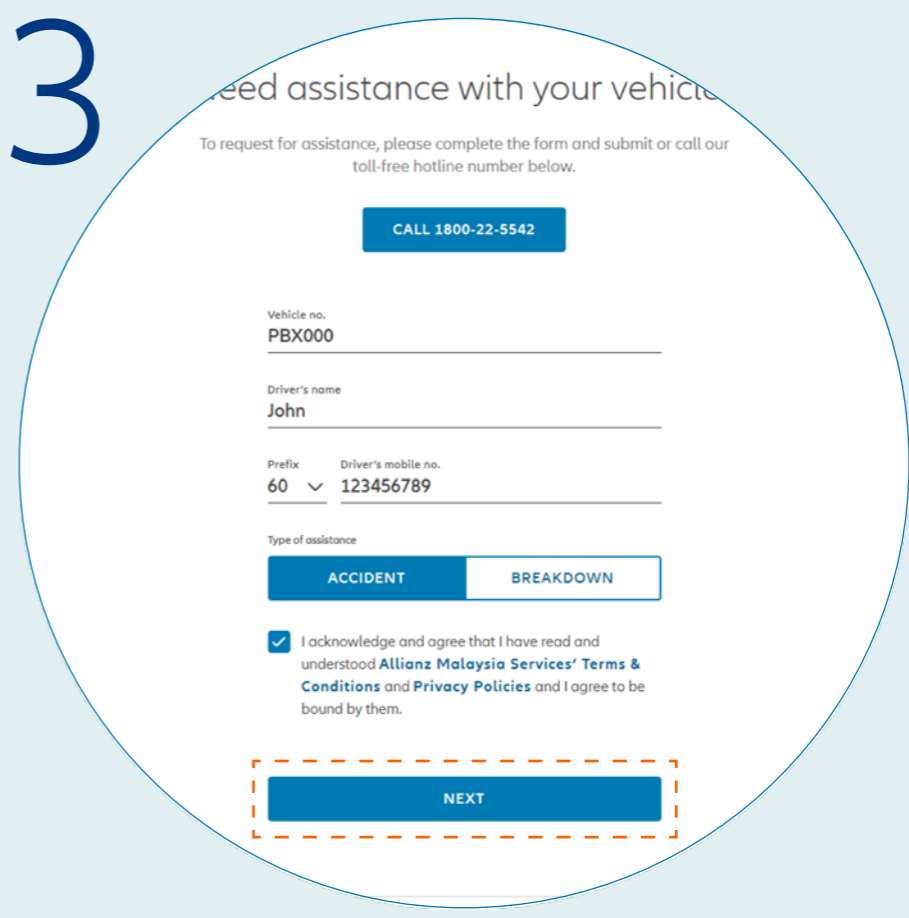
3

eed assistance with your vehic

To request for assistance, please complete the form and submit or call our toll-free hotline number below.

CALL 1800-22-5542

Vehicle no.
PBX000

Driver's name
John

Prefix
60

Driver's mobile no.
123456789

Type of assistance

ACCIDENT

BREAKDOWN

I acknowledge and agree that I have read and understood Allianz Malaysia Services' Terms & Conditions and Privacy Policies and I agree to be bound by them.

NEXT